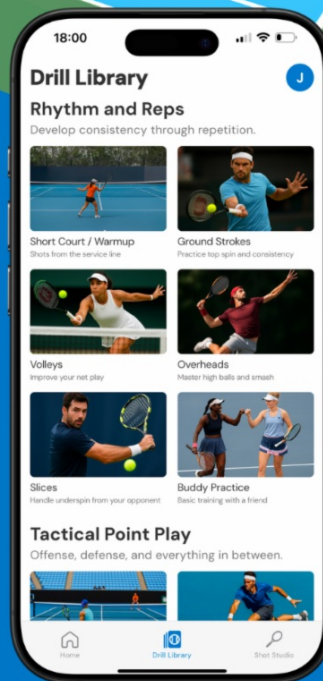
18:00

Drill Library

J

Rhythm and Reps

Develop consistency through repetition.

Short Court / Warmup

Shots from the service line

Ground Strokes

Practice top spin and consistency

Volleys

Improve your net play

Overheads

Master high balls and smash

Slices

Handle underspin from your opponent

Buddy Practice

Basic training with a friend

Tactical Point Play

Offense, defense, and everything in between.

Home

Drill Library

Shot Studio